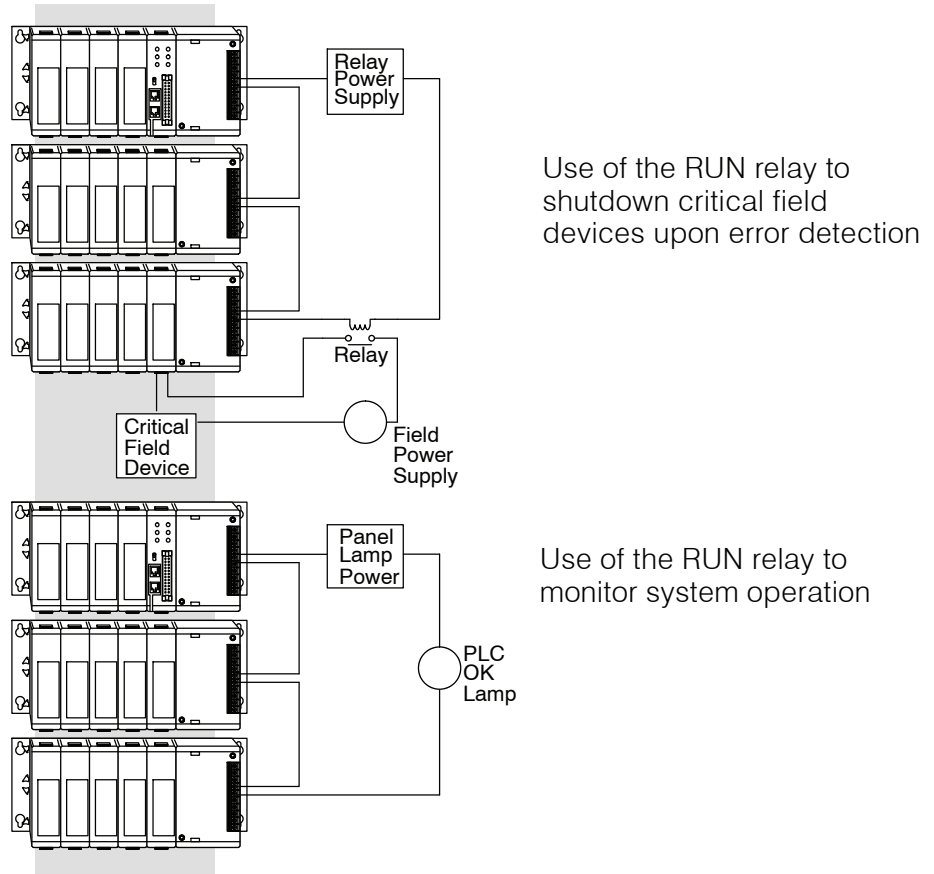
Relay Power Supply

Use of the RUN relay to shutdown critical field devices upon error detection

Relay

Critical Field Device

Field Power Supply

Panel Lamp Power

Use of the RUN relay to monitor system operation

PLC OK Lamp